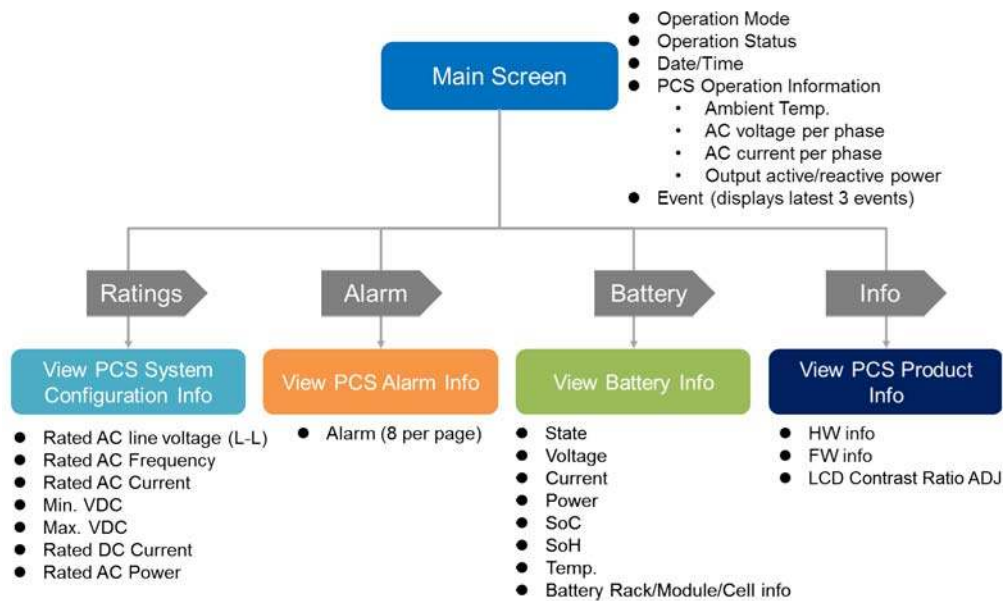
Main Screen

- Operation Mode
- Operation Status
- Date/Time
- PCS Operation Information
  - Ambient Temp.
  - AC voltage per phase
  - AC current per phase
  - Output active/reactive power
- Event (displays latest 3 events)

Ratings

View PCS System Configuration Info

- Rated AC line voltage (L-L)
- Rated AC Frequency
- Rated AC Current
- Min. VDC
- Max. VDC
- Rated DC Current
- Rated AC Power

Alarm

View PCS Alarm Info

- Alarm (8 per page)

Battery

View Battery Info

- State
- Voltage
- Current
- Power
- SoC
- SoH
- Temp.
- Battery Rack/Module/Cell info

Info

View PCS Product Info

- HW info
- FW info
- LCD Contrast Ratio ADJ